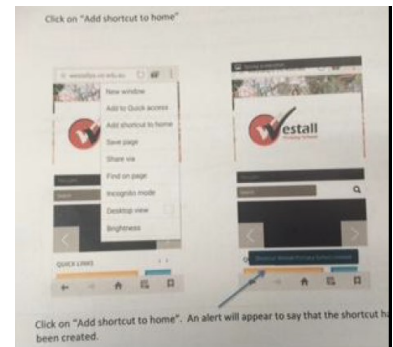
Click on "Add shortcut to home"

westallps.vic.edu.au

New window

Add to Quick access

Add shortcut to home

Save page

Share via

Find on page

Incognito mode

Desktop view

Brightness

QUICK LINKS

estall

Primary School

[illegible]

Click on "Add shortcut to home". An alert will appear to say that the shortcut h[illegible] been created.